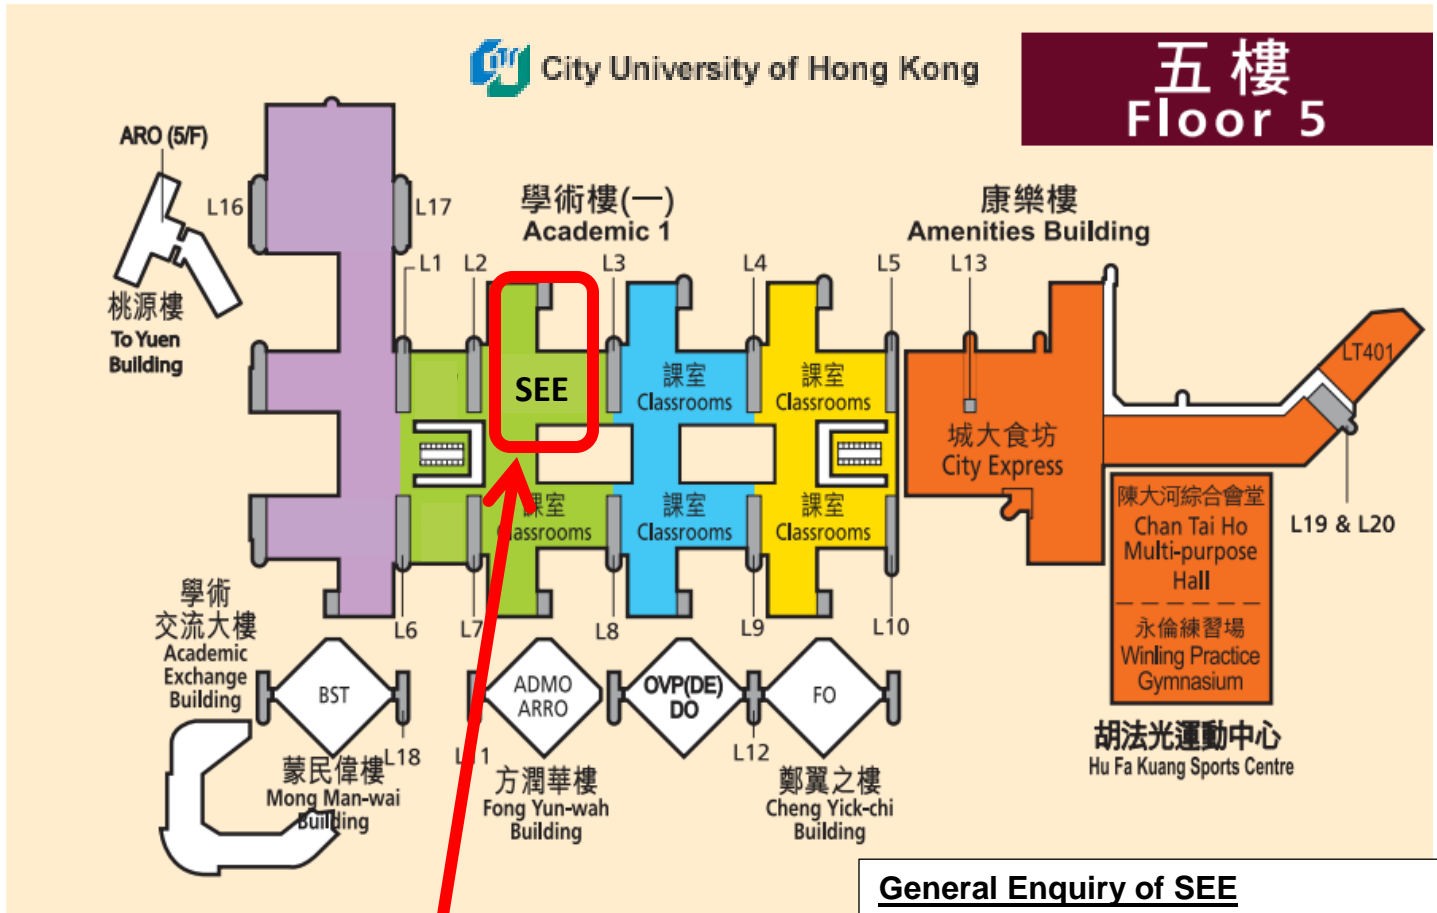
City University of Hong Kong

五 樓
Floor 5

ARO (5/F)

L16 L17

桃源樓
To Yuen Building

學術樓(一)
Academic 1

康樂樓
Amenities Building

L1 L2 L3 L4 L5 L13

SEE

課室
Classrooms

課室
Classrooms

課室
Classrooms

課室
Classrooms

課室
Classrooms

城大食坊
City Express

LT401

陳大河綜合會堂
Chan Tai Ho Multi-purpose Hall

永倫練習場
Winling Practice Gymnasium

L19 & L20

L6 L7 L8 L9 L10

學術交流大樓
Academic Exchange Building

BST

ADMO ARRO

OVP(DE) DO

FO

L18 L11 L12

蒙民偉樓
Mong Man-wai Building

方潤華樓
Fong Yun-wah Building

鄭翼之樓
Cheng Yick-chi Building

胡法光運動中心
Hu Fa Kuang Sports Centre

General Enquiry of SEE